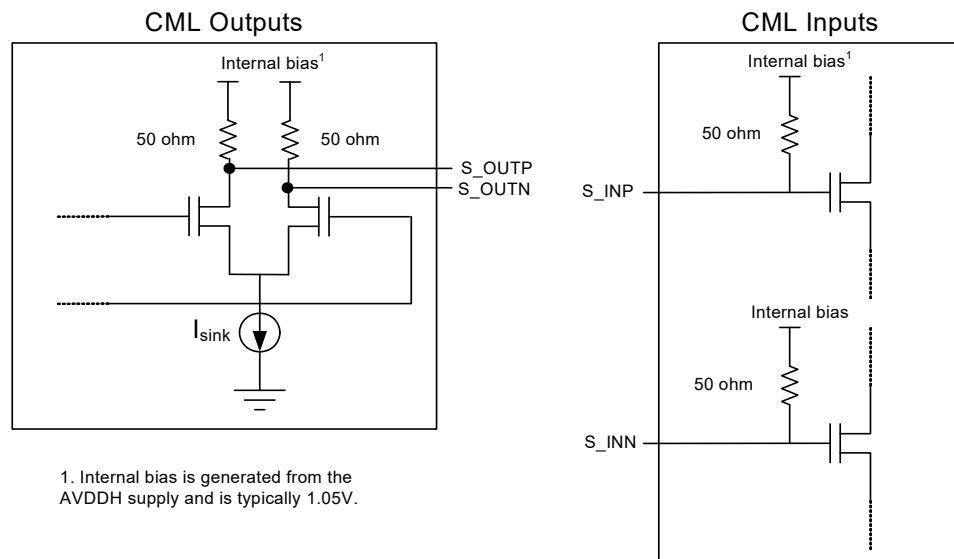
CML Outputs

Internal bias$^1$

50 ohm

50 ohm

S_OUTP

S_OUTN

$I_{sink}$

1. Internal bias is generated from the AVDDH supply and is typically 1.05V.

CML Inputs

Internal bias$^1$

50 ohm

S_INP

Internal bias

50 ohm

S_INN